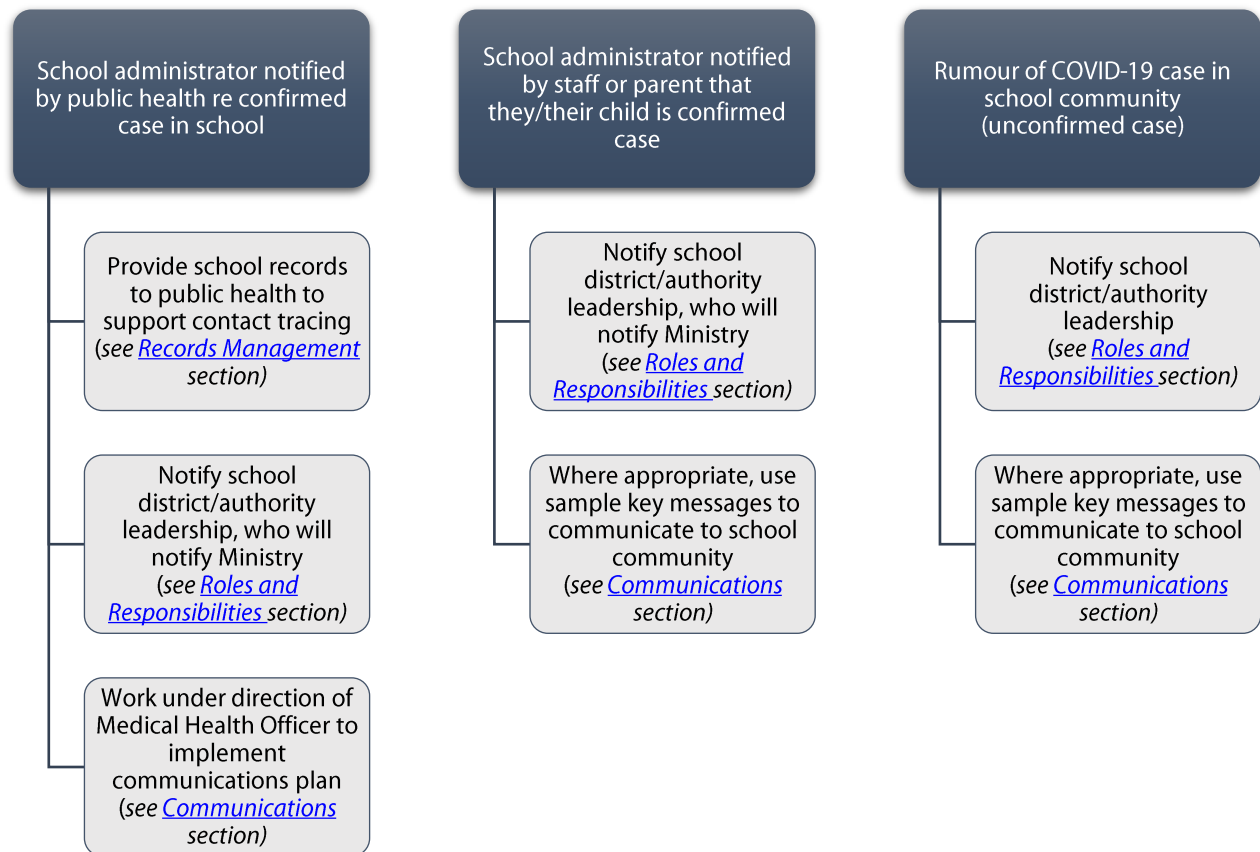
School administrator notified by public health re confirmed case in school

Provide school records to public health to support contact tracing (see Records Management section)

Notify school district/authority leadership, who will notify Ministry (see Roles and Responsibilities section)

Work under direction of Medical Health Officer to implement communications plan (see Communications section)

School administrator notified by staff or parent that they/their child is confirmed case

Notify school district/authority leadership, who will notify Ministry (see Roles and Responsibilities section)

Where appropriate, use sample key messages to communicate to school community (see Communications section)

Rumour of COVID-19 case in school community (unconfirmed case)

Notify school district/authority leadership (see Roles and Responsibilities section)

Where appropriate, use sample key messages to communicate to school community (see Communications section)